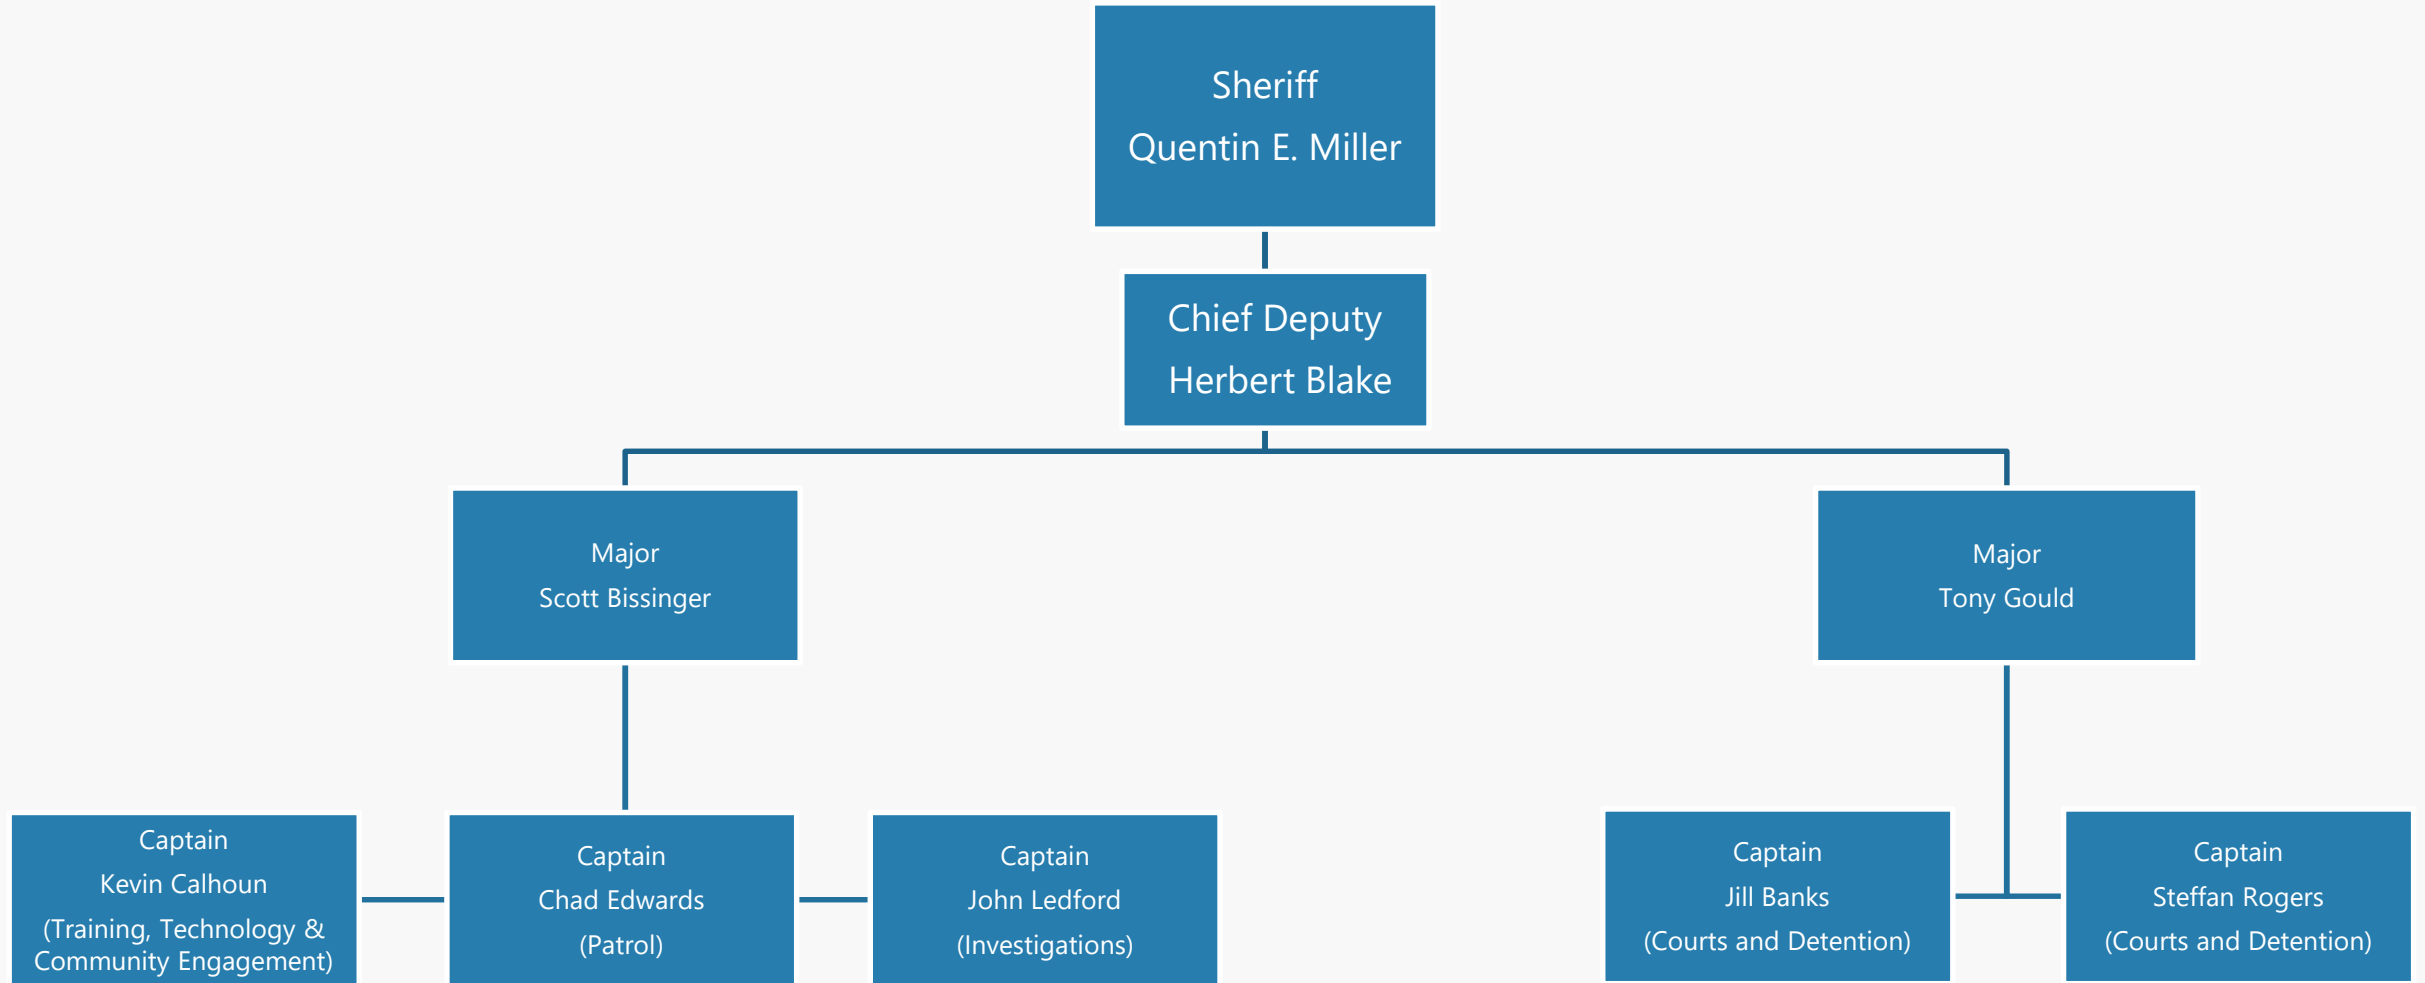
Sheriff
Quentin E. Miller

Chief Deputy
Herbert Blake

Major
Scott Bissinger

Major
Tony Gould

Captain
Kevin Calhoun
(Training, Technology & Community Engagement)

Captain
Chad Edwards
(Patrol)

Captain
John Ledford
(Investigations)

Captain
Jill Banks
(Courts and Detention)

Captain
Steffan Rogers
(Courts and Detention)